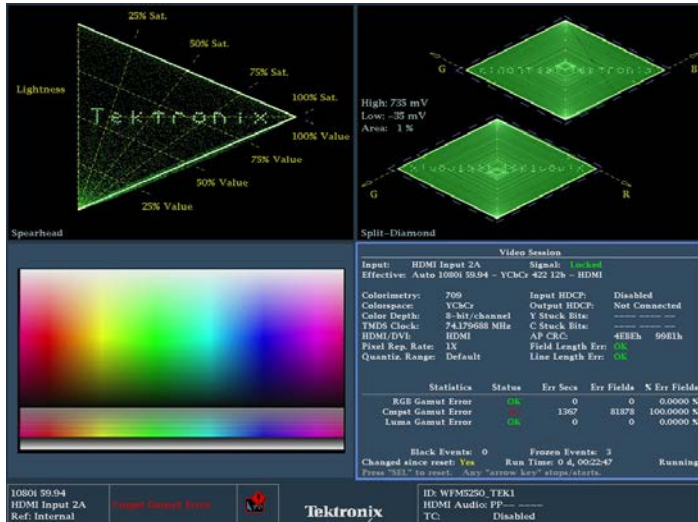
25% Sat.
50% Sat.
75% Sat.
100% Sat.
Lightness
Tektronix
100% Value
75% Value
50% Value
25% Value
Spearhead

G
B
High: 735 mV
Low: -35 mV
Area: 1 %
G
R
Split-Diamond

Video Session
Input: HDMI Input 2A Signal: Locked
Effective: Auto 1080i 59.94 - YCbCr 422 12b - HDMI

| Colorimetry: | 709 | Input HDCP: | Disabled |
|---|---|---|---|
| Colorspace: | YCbCr | Output HDCP: | Not Connected |
| Color Depth: | 8-bit/channel | Y Stuck Bits: | ---- ---- -- |
| TMDS Clock: | 74.179688 MHz | C Stuck Bits: | ---- ---- -- |
| HDMI/DVI: | HDMI | AP CRC: | 4E8Eh 9981h |
| Pixel Rep. Rate: | 1X | Field Length Err: | OK |
| Quantiz. Range: | Default | Line Length Err: | OK |

| Statistics | Status | Err Secs | Err Fields | % Err Fields |
|---|---|---|---|---|
| RGB Gamut Error | OK | 0 | 0 | 0.0000 % |
| Cmpst Gamut Error | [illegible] | 1367 | 81878 | 100.0000 % |
| Luma Gamut Error | OK | 0 | 0 | 0.0000 % |

Black Events: 0 Frozen Events: 3
Changed since reset: Yes Run Time: 0 d, 00:22:47 Running
Press "SEL" to reset. Any "arrow key" stops/starts.

1080i 59.94
HDMI Input 2A
Ref: Internal
Cmpst Gamut Error
Tektronix
ID: WFM5250_TEK1
HDMI Audio: PP-- ----
TC: Disabled